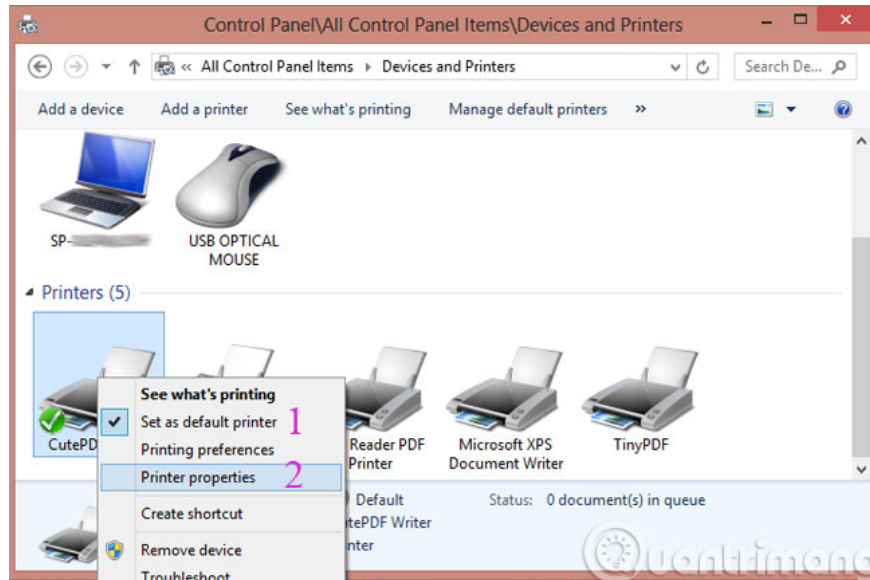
Control Panel\All Control Panel Items\Devices and Printers

« All Control Panel Items ▸ Devices and Printers

Search De...

Add a device Add a printer See what's printing Manage default printers »

SP-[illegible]

USB OPTICAL MOUSE

Printers (5)

CutePD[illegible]

See what's printing
Set as default printer 1
Printing preferences
Printer properties 2
Create shortcut
Remove device
Troubleshoot

Reader PDF Printer

Microsoft XPS Document Writer

TinyPDF

Default
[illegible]tePDF Writer
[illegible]nter

Status: 0 document(s) in queue

Quantrimang